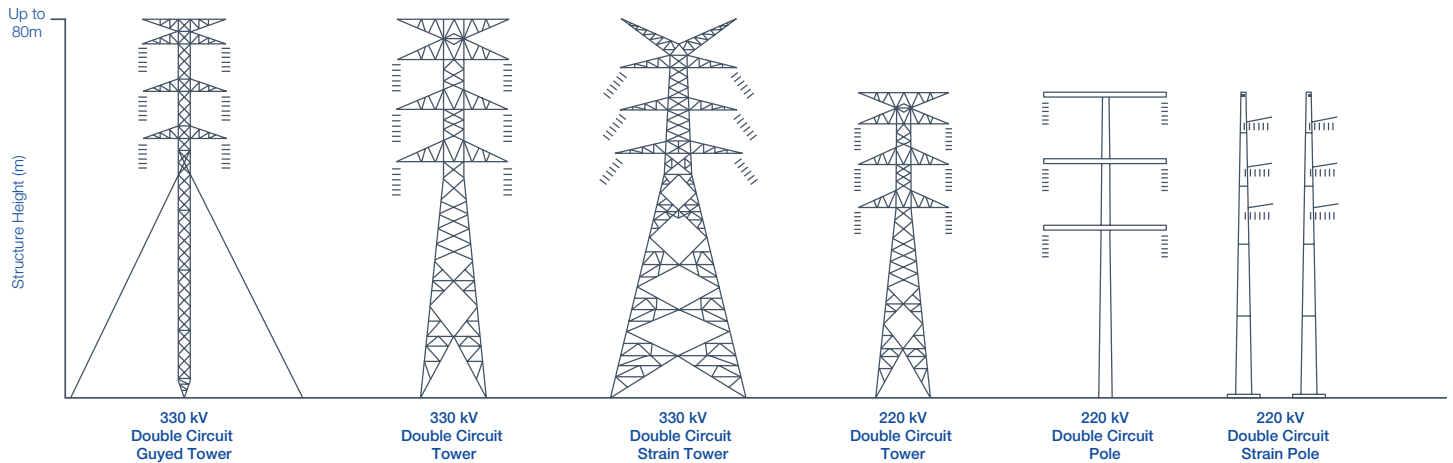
Up to 80m

Structure Height (m)

330 kV
Double Circuit
Guyed Tower

330 kV
Double Circuit
Tower

330 kV
Double Circuit
Strain Tower

220 kV
Double Circuit
Tower

220 kV
Double Circuit
Pole

220 kV
Double Circuit
Strain Pole